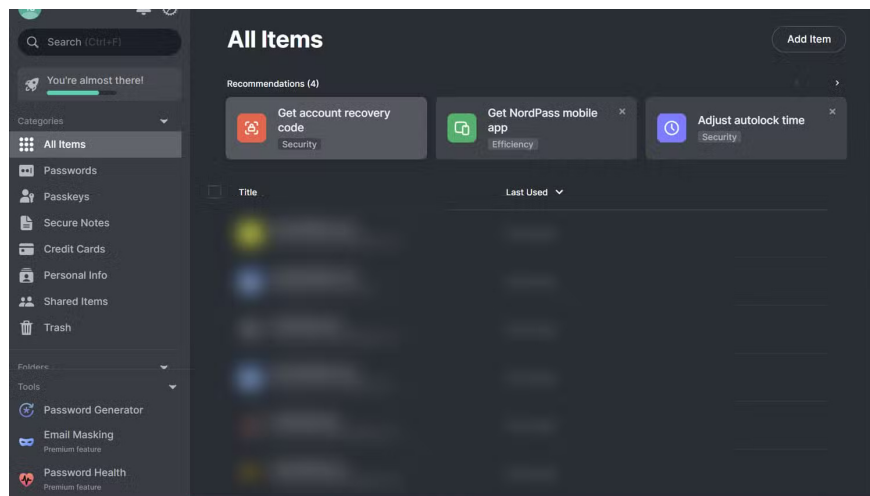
Search (Ctrl+F)

You're almost there!

Categories

All Items

Passwords

Passkeys

Secure Notes

Credit Cards

Personal Info

Shared Items

Trash

Folders

Tools

Password Generator

Email Masking
Premium feature

Password Health
Premium feature

All Items

Add Item

Recommendations (4)

Get account recovery code
Security

Get NordPass mobile app
Efficiency

Adjust autolock time
Security

Title

Last Used